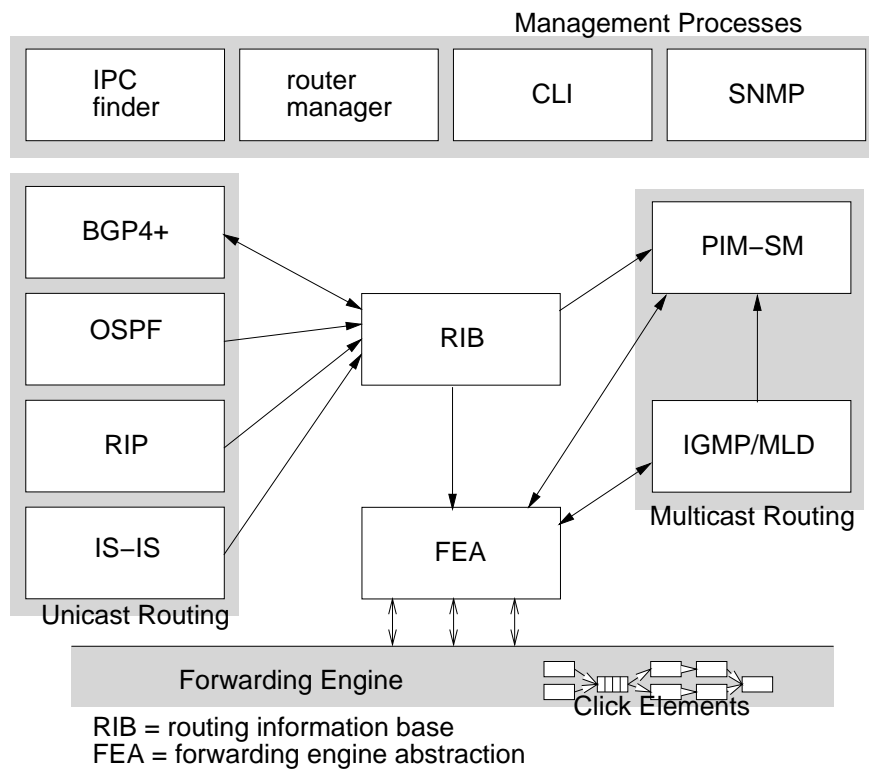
Management Processes

IPC finder

router manager

CLI

SNMP

BGP4+

OSPF

RIP

IS−IS

Unicast Routing

RIB

FEA

PIM−SM

IGMP/MLD

Multicast Routing

Forwarding Engine

Click Elements

RIB = routing information base
FEA = forwarding engine abstraction